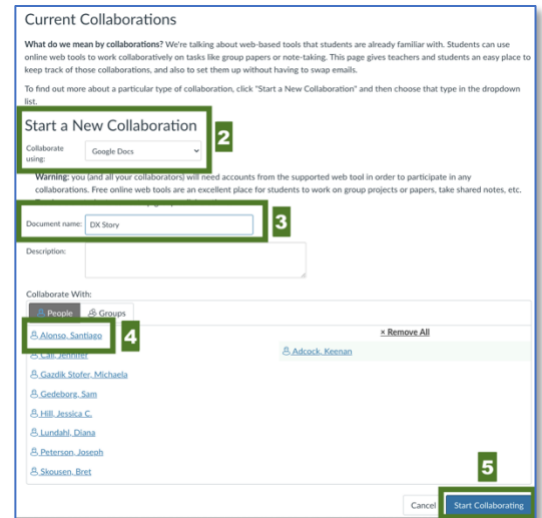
Current Collaborations

What do we mean by collaborations? We're talking about web-based tools that students are already familiar with. Students can use online web tools to work collaboratively on tasks like group papers or note-taking. This page gives teachers and students an easy place to keep track of those collaborations, and also to set them up without having to swap emails.

To find out more about a particular type of collaboration, click "Start a New Collaboration" and then choose that type in the dropdown list.

Start a New Collaboration

2

Collaborate using: Google Docs

Warning: you (and all your collaborators) will need accounts from the supported web tool in order to participate in any collaborations. Free online web tools are an excellent place for students to work on group projects or papers, take shared notes, etc.

Document name: DX Story

3

Description:

Collaborate With:

People Groups

× Remove All

Alonso, Santiago

4

Adcock, Keenan

Call, Jennifer

Gazdik Stofer, Michaela

Gedeborg, Sam

Hill, Jessica C.

Lundahl, Diana

Peterson, Joseph

Skousen, Bret

5

Cancel Start Collaborating